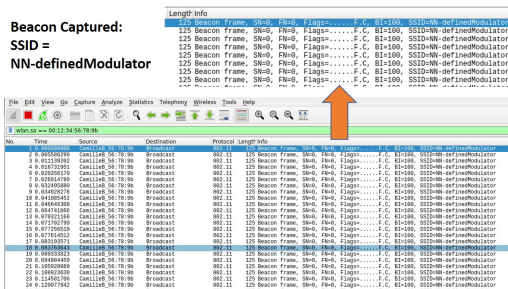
Beacon Captured:
SSID =
NN-definedModulator

| Length | Info |
|---|---|
| 125 | Beacon frame, SN=0, FN=0, Flags=........F.C, BI=100, SSID=NN-definedModulator |
| 125 | Beacon frame, SN=0, FN=0, Flags=........F.C, BI=100, SSID=NN-definedModulator |
| 125 | Beacon frame, SN=0, FN=0, Flags=........F.C, BI=100, SSID=NN-definedModulator |
| 125 | Beacon frame, SN=0, FN=0, Flags=........F.C, BI=100, SSID=NN-definedModulator |
| 125 | Beacon frame, SN=0, FN=0, Flags=........F.C, BI=100, SSID=NN-definedModulator |
| 125 | Beacon frame, SN=0, FN=0, Flags=........F.C, BI=100, SSID=NN-definedModulator |
| 125 | Beacon frame, SN=0, FN=0, Flags=........F.C, BI=100, SSID=NN-definedModulator |

File Edit View Go Capture Analyze Statistics Telephony Wireless Tools Help

wlan.sa == 00:12:34:56:78:9b

| No. | Time | Source | Destination | Protocol | Length | Info |
|---|---|---|---|---|---|---|
| 1 | 0.000000000 | CamilleB_56:78:9b | Broadcast | 802.11 | 125 | Beacon frame, SN=0, FN=0, Flags=........F.C, BI=100, SSID=NN-definedModulator |
| 2 | 0.001594692 | CamilleB_56:78:9b | Broadcast | 802.11 | 125 | Beacon frame, SN=0, FN=0, Flags=........F.C, BI=100, SSID=NN-definedModulator |
| 3 | 0.011139282 | CamilleB_56:78:9b | Broadcast | 802.11 | 125 | Beacon frame, SN=0, FN=0, Flags=........F.C, BI=100, SSID=NN-definedModulator |
| 4 | 0.016731951 | CamilleB_56:78:9b | Broadcast | 802.11 | 125 | Beacon frame, SN=0, FN=0, Flags=........F.C, BI=100, SSID=NN-definedModulator |
| 5 | 0.020530176 | CamilleB_56:78:9b | Broadcast | 802.11 | 125 | Beacon frame, SN=0, FN=0, Flags=........F.C, BI=100, SSID=NN-definedModulator |
| 7 | 0.026914789 | CamilleB_56:78:9b | Broadcast | 802.11 | 125 | Beacon frame, SN=0, FN=0, Flags=........F.C, BI=100, SSID=NN-definedModulator |
| 8 | 0.032495880 | CamilleB_56:78:9b | Broadcast | 802.11 | 125 | Beacon frame, SN=0, FN=0, Flags=........F.C, BI=100, SSID=NN-definedModulator |
| 9 | 0.034926778 | CamilleB_56:78:9b | Broadcast | 802.11 | 125 | Beacon frame, SN=0, FN=0, Flags=........F.C, BI=100, SSID=NN-definedModulator |
| 10 | 0.041005452 | CamilleB_56:78:9b | Broadcast | 802.11 | 125 | Beacon frame, SN=0, FN=0, Flags=........F.C, BI=100, SSID=NN-definedModulator |
| 11 | 0.046646308 | CamilleB_56:78:9b | Broadcast | 802.11 | 125 | Beacon frame, SN=0, FN=0, Flags=........F.C, BI=100, SSID=NN-definedModulator |
| 12 | 0.064741086 | CamilleB_56:78:9b | Broadcast | 802.11 | 125 | Beacon frame, SN=0, FN=0, Flags=........F.C, BI=100, SSID=NN-definedModulator |
| 13 | 0.070321246 | CamilleB_56:78:9b | Broadcast | 802.11 | 125 | Beacon frame, SN=0, FN=0, Flags=........F.C, BI=100, SSID=NN-definedModulator |
| 14 | 0.071702709 | CamilleB_56:78:9b | Broadcast | 802.11 | 125 | Beacon frame, SN=0, FN=0, Flags=........F.C, BI=100, SSID=NN-definedModulator |
| 15 | 0.077250516 | CamilleB_56:78:9b | Broadcast | 802.11 | 125 | Beacon frame, SN=0, FN=0, Flags=........F.C, BI=100, SSID=NN-definedModulator |
| 16 | 0.077914512 | CamilleB_56:78:9b | Broadcast | 802.11 | 125 | Beacon frame, SN=0, FN=0, Flags=........F.C, BI=100, SSID=NN-definedModulator |
| 17 | 0.083193571 | CamilleB_56:78:9b | Broadcast | 802.11 | 125 | Beacon frame, SN=0, FN=0, Flags=........F.C, BI=100, SSID=NN-definedModulator |
| 18 | 0.088519043 | CamilleB_56:78:9b | Broadcast | 802.11 | 125 | Beacon frame, SN=0, FN=0, Flags=........F.C, BI=100, SSID=NN-definedModulator |
| 19 | 0.089333423 | CamilleB_56:78:9b | Broadcast | 802.11 | 125 | Beacon frame, SN=0, FN=0, Flags=........F.C, BI=100, SSID=NN-definedModulator |
| 20 | 0.094904459 | CamilleB_56:78:9b | Broadcast | 802.11 | 125 | Beacon frame, SN=0, FN=0, Flags=........F.C, BI=100, SSID=NN-definedModulator |
| 21 | 0.105920089 | CamilleB_56:78:9b | Broadcast | 802.11 | 125 | Beacon frame, SN=0, FN=0, Flags=........F.C, BI=100, SSID=NN-definedModulator |
| 22 | 0.108923630 | CamilleB_56:78:9b | Broadcast | 802.11 | 125 | Beacon frame, SN=0, FN=0, Flags=........F.C, BI=100, SSID=NN-definedModulator |
| 23 | 0.114501706 | CamilleB_56:78:9b | Broadcast | 802.11 | 125 | Beacon frame, SN=0, FN=0, Flags=........F.C, BI=100, SSID=NN-definedModulator |
| 24 | 0.120077842 | CamilleB_56:78:9b | Broadcast | 802.11 | 125 | Beacon frame, SN=0, FN=0, Flags=........F.C, BI=100, SSID=NN-definedModulator |